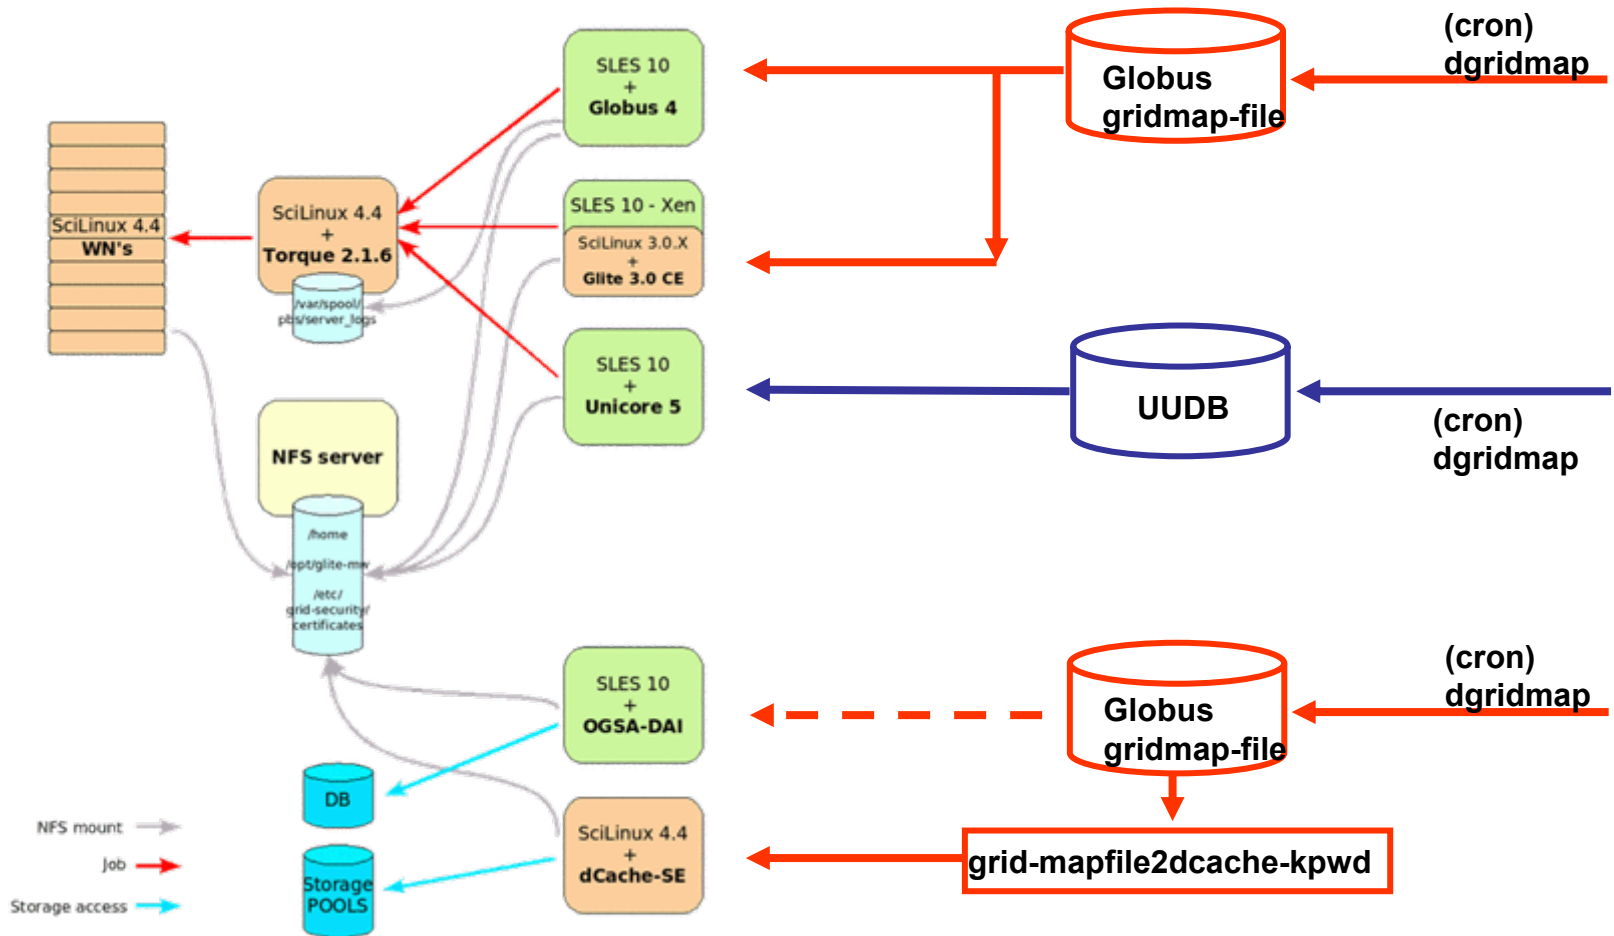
SciLinux 4.4
WN's

SciLinux 4.4
+
Torque 2.1.6

/var/spool/
pbs/server_logs

SLES 10
+
Globus 4

SLES 10 - Xen

SciLinux 3.0.X
+
Glite 3.0 CE

SLES 10
+
Unicore 5

NFS server

/home
/opt/glite-mw
/etc/
grid-security/
certificates

SLES 10
+
OGSA-DAI

DB

Storage
POOLS

SciLinux 4.4
+
dCache-SE

NFS mount
Job
Storage access

Globus
gridmap-file

(cron)
dgridmap

UUDB

(cron)
dgridmap

Globus
gridmap-file

(cron)
dgridmap

grid-mapfile2dcache-kpwd